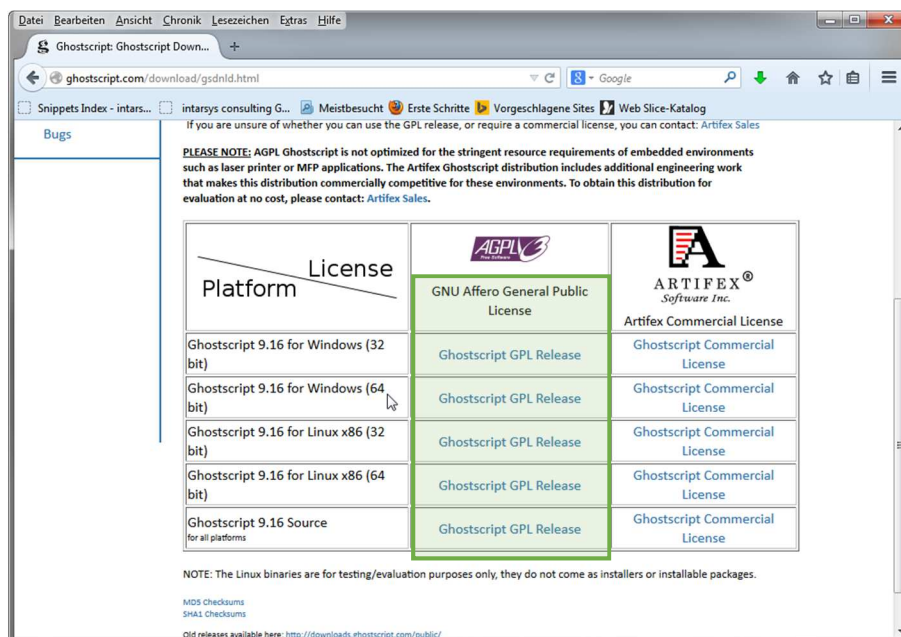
Datei Bearbeiten Ansicht Chronik Lesezeichen Extras Hilfe

Ghostscript: Ghostscript Down...

ghostscript.com/download/gsdnld.html

Google

Snippets Index - intars... intarsys consulting G... Meistbesucht Erste Schritte Vorgeschlagene Sites Web Slice-Katalog

Bugs

If you are unsure of whether you can use the GPL release, or require a commercial license, you can contact: Artifex Sales

PLEASE NOTE: AGPL Ghostscript is not optimized for the stringent resource requirements of embedded environments such as laser printer or MFP applications. The Artifex Ghostscript distribution includes additional engineering work that makes this distribution commercially competitive for these environments. To obtain this distribution for evaluation at no cost, please contact: Artifex Sales.

| License / Platform | AGPL v3 Free Software GNU Affero General Public License | ARTIFEX® Software Inc. Artifex Commercial License |
|---|---|---|
| Ghostscript 9.16 for Windows (32 bit) | Ghostscript GPL Release | Ghostscript Commercial License |
| Ghostscript 9.16 for Windows (64 bit) | Ghostscript GPL Release | Ghostscript Commercial License |
| Ghostscript 9.16 for Linux x86 (32 bit) | Ghostscript GPL Release | Ghostscript Commercial License |
| Ghostscript 9.16 for Linux x86 (64 bit) | Ghostscript GPL Release | Ghostscript Commercial License |
| Ghostscript 9.16 Source for all platforms | Ghostscript GPL Release | Ghostscript Commercial License |

NOTE: The Linux binaries are for testing/evaluation purposes only, they do not come as installers or installable packages.

MD5 Checksums
SHA1 Checksums

Old releases available here: http://downloads.ghostscript.com/public/